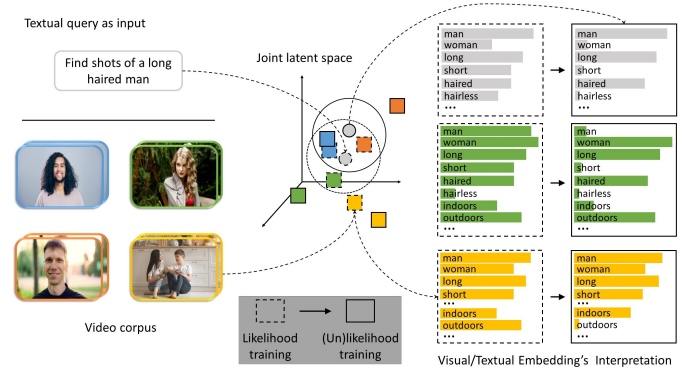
Textual query as input

Find shots of a long haired man

Joint latent space

Video corpus

Likelihood training

(Un)likelihood training

man
woman
long
short
haired
hairless
...

man
woman
long
short
haired
hairless
...

man
woman
long
short
haired
hairless
indoors
outdoors
...

man
woman
long
short
haired
hairless
indoors
outdoors
...

man
woman
long
short
...
indoors
outdoors
...

man
woman
long
short
...
indoors
outdoors
...

Visual/Textual Embedding's Interpretation